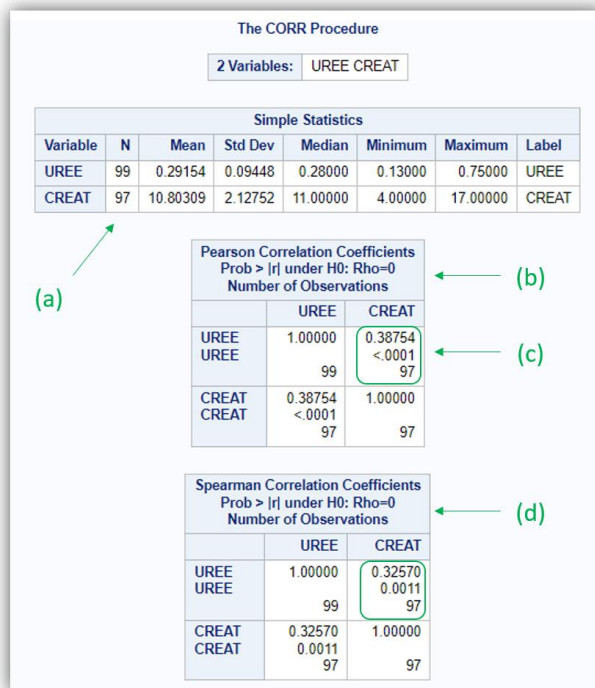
The CORR Procedure

| 2 Variables: | UREE CREAT |
|---|---|

Simple Statistics

| Variable | N | Mean | Std Dev | Median | Minimum | Maximum | Label |
|---|---|---|---|---|---|---|---|
| UREE | 99 | 0.29154 | 0.09448 | 0.28000 | 0.13000 | 0.75000 | UREE |
| CREAT | 97 | 10.80309 | 2.12752 | 11.00000 | 4.00000 | 17.00000 | CREAT |

(a)

Pearson Correlation Coefficients
Prob > |r| under H0: Rho=0
Number of Observations

(b)

| | UREE | CREAT |
|---|---|---|
| UREE UREE | 1.00000 99 | 0.38754 <.0001 97 |
| CREAT CREAT | 0.38754 <.0001 97 | 1.00000 97 |

(c)

Spearman Correlation Coefficients
Prob > |r| under H0: Rho=0
Number of Observations

(d)

| | UREE | CREAT |
|---|---|---|
| UREE UREE | 1.00000 99 | 0.32570 0.0011 97 |
| CREAT CREAT | 0.32570 0.0011 97 | 1.00000 97 |